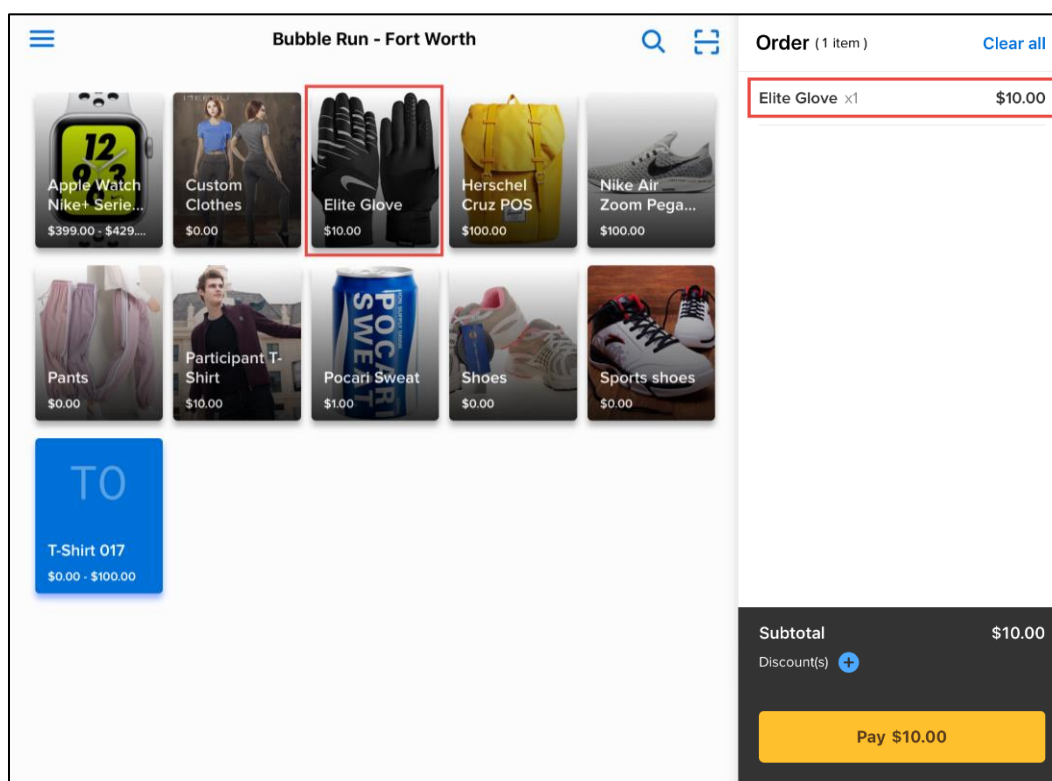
Bubble Run - Fort Worth

Order (1 item)

Clear all

Apple Watch Nike+ Serie...
$399.00 - $429....

Custom Clothes
$0.00

Elite Glove
$10.00

Herschel Cruz POS
$100.00

Nike Air Zoom Pega...
$100.00

Pants
$0.00

Participant T-Shirt
$10.00

Pocari Sweat
$1.00

Shoes
$0.00

Sports shoes
$0.00

TO
T-Shirt 017
$0.00 - $100.00

Elite Glove x1 $10.00

Subtotal $10.00

Discount(s)

Pay $10.00